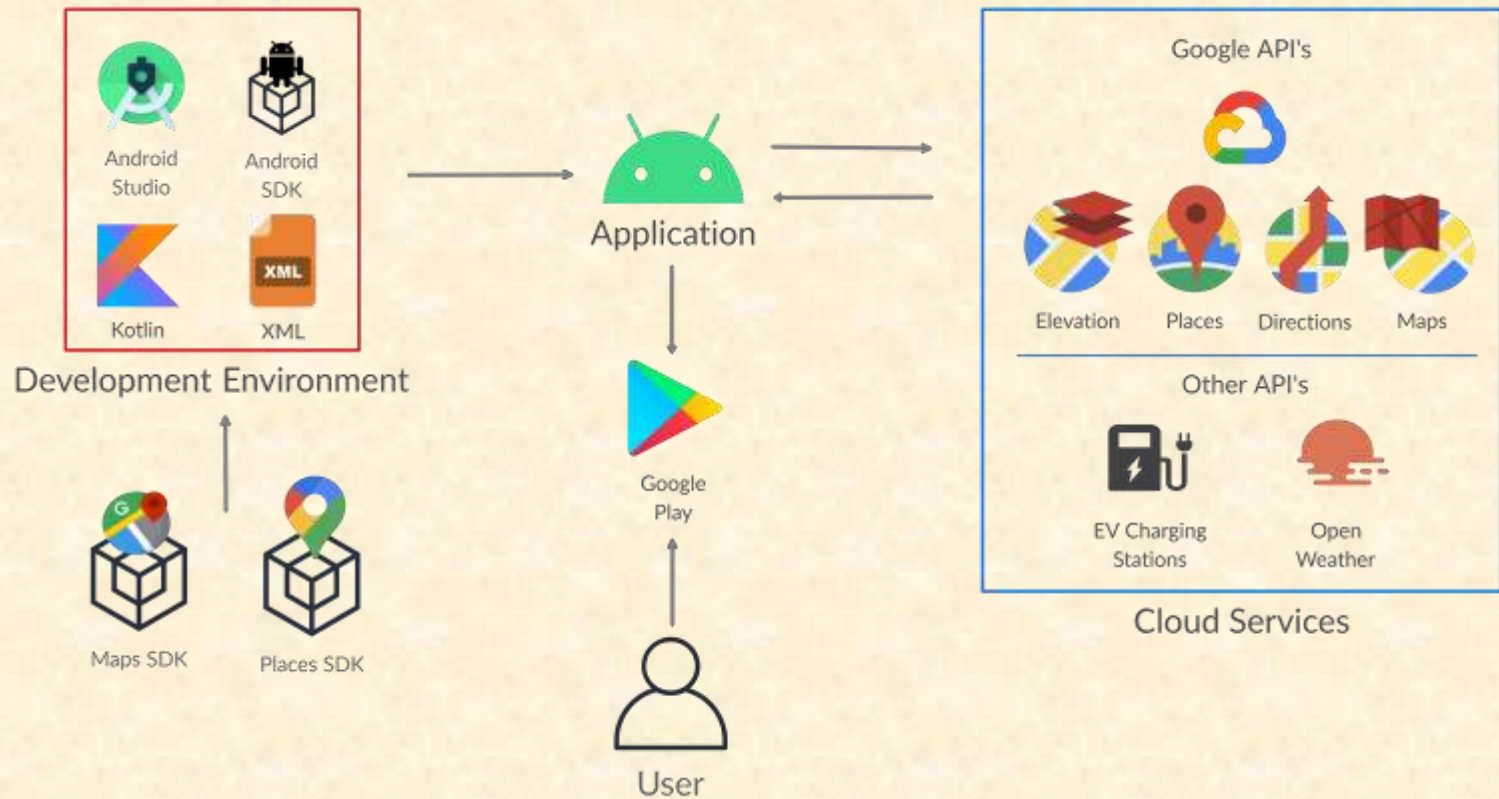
Android Studio

Android SDK

Kotlin

XML

XML

Development Environment

Maps SDK

Places SDK

Application

Google Play

User

Google API's

Elevation

Places

Directions

Maps

Other API's

EV Charging Stations

Open Weather

Cloud Services